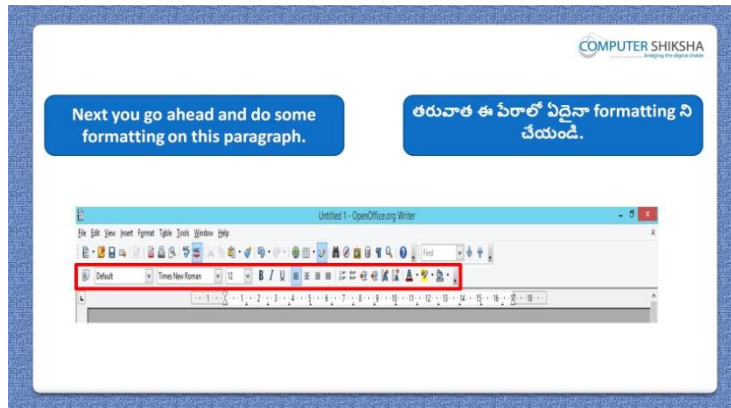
COMPUTER SHIKSHA
bridging the digital divide

Next you go ahead and do some formatting on this paragraph.

తరువాత ఈ పేరాలో ఏదైనా formatting ని చేయండి.

Untitled 1 - OpenOffice.org Writer

File Edit View Insert Format Table Tools Window Help

Find

Default Times New Roman 12

B I U